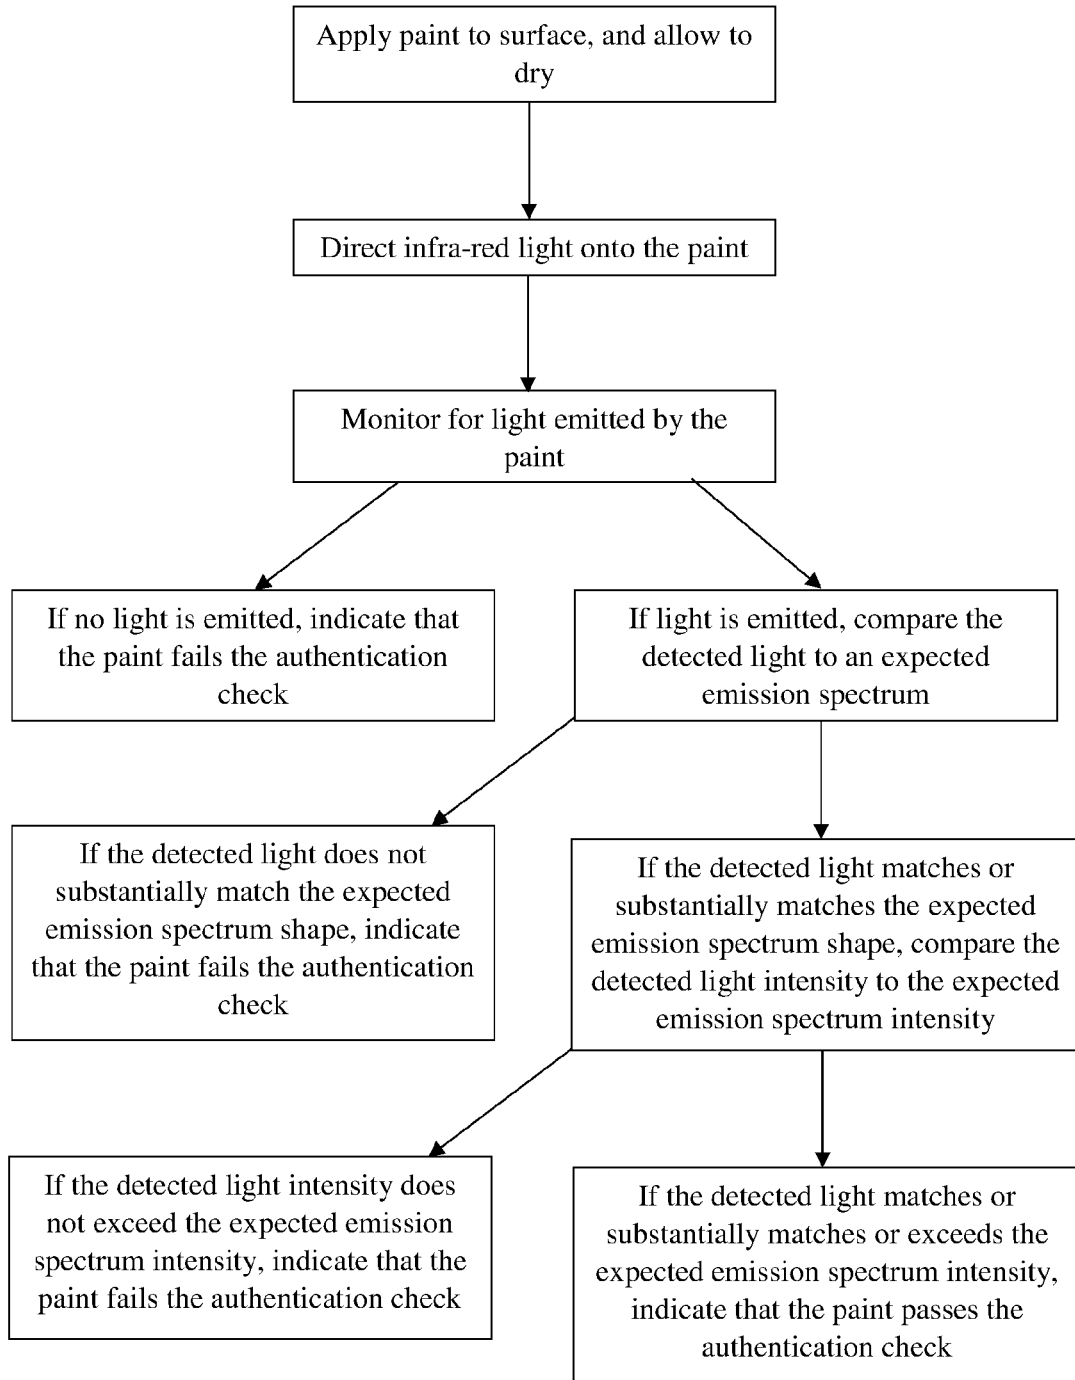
Apply paint to surface, and allow to dry

Direct infra-red light onto the paint

Monitor for light emitted by the paint

If no light is emitted, indicate that the paint fails the authentication check

If light is emitted, compare the detected light to an expected emission spectrum

If the detected light does not substantially match the expected emission spectrum shape, indicate that the paint fails the authentication check

If the detected light matches or substantially matches the expected emission spectrum shape, compare the detected light intensity to the expected emission spectrum intensity

If the detected light intensity does not exceed the expected emission spectrum intensity, indicate that the paint fails the authentication check

If the detected light matches or substantially matches or exceeds the expected emission spectrum intensity, indicate that the paint passes the authentication check